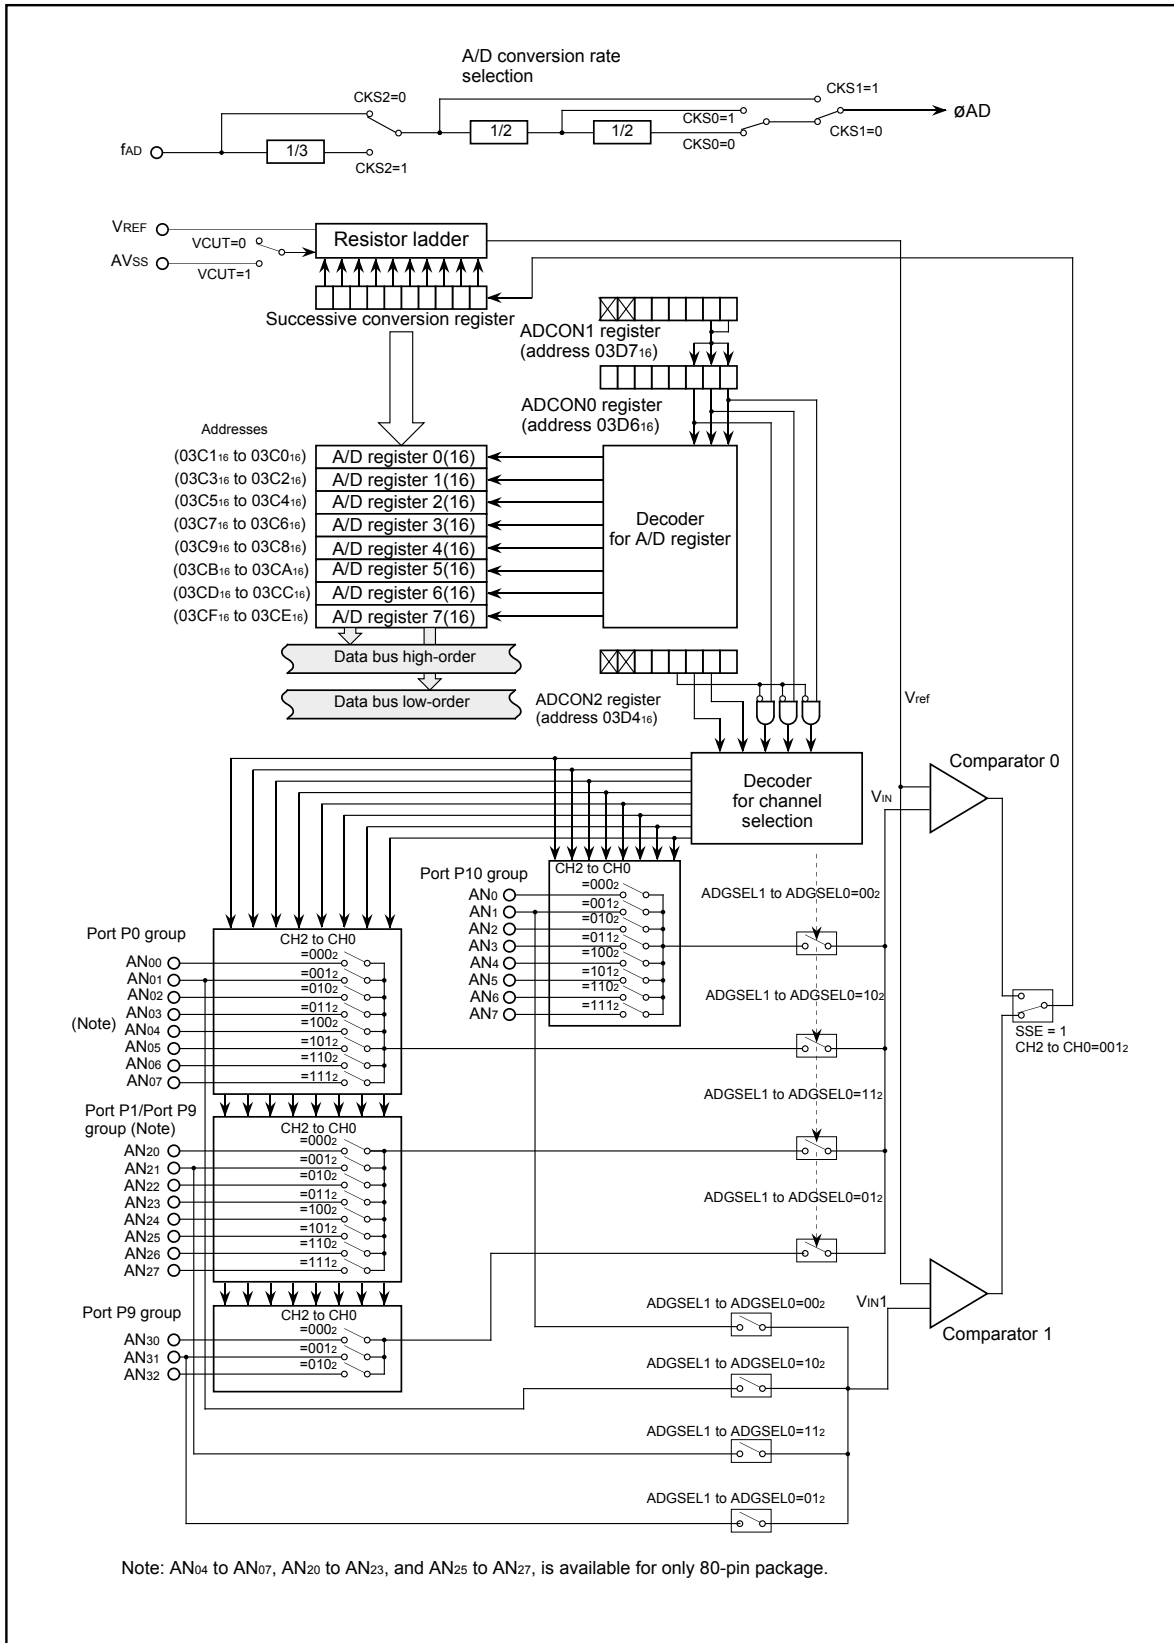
A/D conversion rate selection

CKS2=0
CKS1=1
CKS0=1
1/2
1/2
øAD
fAD
1/3
CKS0=0
CKS1=0
CKS2=1

VREF
VCUT=0
Resistor ladder
AVSS
VCUT=1

Successive conversion register

ADCON1 register (address 03D7$_{16}$)

ADCON0 register (address 03D6$_{16}$)

Addresses

| | |
|---|---|
| (03C1$_{16}$ to 03C0$_{16}$) | A/D register 0(16) |
| (03C3$_{16}$ to 03C2$_{16}$) | A/D register 1(16) |
| (03C5$_{16}$ to 03C4$_{16}$) | A/D register 2(16) |
| (03C7$_{16}$ to 03C6$_{16}$) | A/D register 3(16) |
| (03C9$_{16}$ to 03C8$_{16}$) | A/D register 4(16) |
| (03CB$_{16}$ to 03CA$_{16}$) | A/D register 5(16) |
| (03CD$_{16}$ to 03CC$_{16}$) | A/D register 6(16) |
| (03CF$_{16}$ to 03CE$_{16}$) | A/D register 7(16) |

Decoder for A/D register

Data bus high-order
Data bus low-order

ADCON2 register (address 03D4$_{16}$)

Vref

Comparator 0

Decoder for channel selection

VIN

Port P10 group
CH2 to CH0
AN0 =000$_2$
AN1 =001$_2$
AN2 =010$_2$
AN3 =011$_2$
AN4 =100$_2$
AN5 =101$_2$
AN6 =110$_2$
AN7 =111$_2$

ADGSEL1 to ADGSEL0=00$_2$

Port P0 group
CH2 to CH0
AN00 =000$_2$
AN01 =001$_2$
AN02 =010$_2$
AN03 =011$_2$
(Note) AN04 =100$_2$
AN05 =101$_2$
AN06 =110$_2$
AN07 =111$_2$

ADGSEL1 to ADGSEL0=10$_2$

SSE = 1
CH2 to CH0=001$_2$

ADGSEL1 to ADGSEL0=11$_2$

Port P1/Port P9 group (Note)
CH2 to CH0
AN20 =000$_2$
AN21 =001$_2$
AN22 =010$_2$
AN23 =011$_2$
AN24 =100$_2$
AN25 =101$_2$
AN26 =110$_2$
AN27 =111$_2$

ADGSEL1 to ADGSEL0=01$_2$

Port P9 group
CH2 to CH0
AN30 =000$_2$
AN31 =001$_2$
AN32 =010$_2$

ADGSEL1 to ADGSEL0=00$_2$
VIN1
Comparator 1
ADGSEL1 to ADGSEL0=10$_2$
ADGSEL1 to ADGSEL0=11$_2$
ADGSEL1 to ADGSEL0=01$_2$

Note: AN04 to AN07, AN20 to AN23, and AN25 to AN27, is available for only 80-pin package.